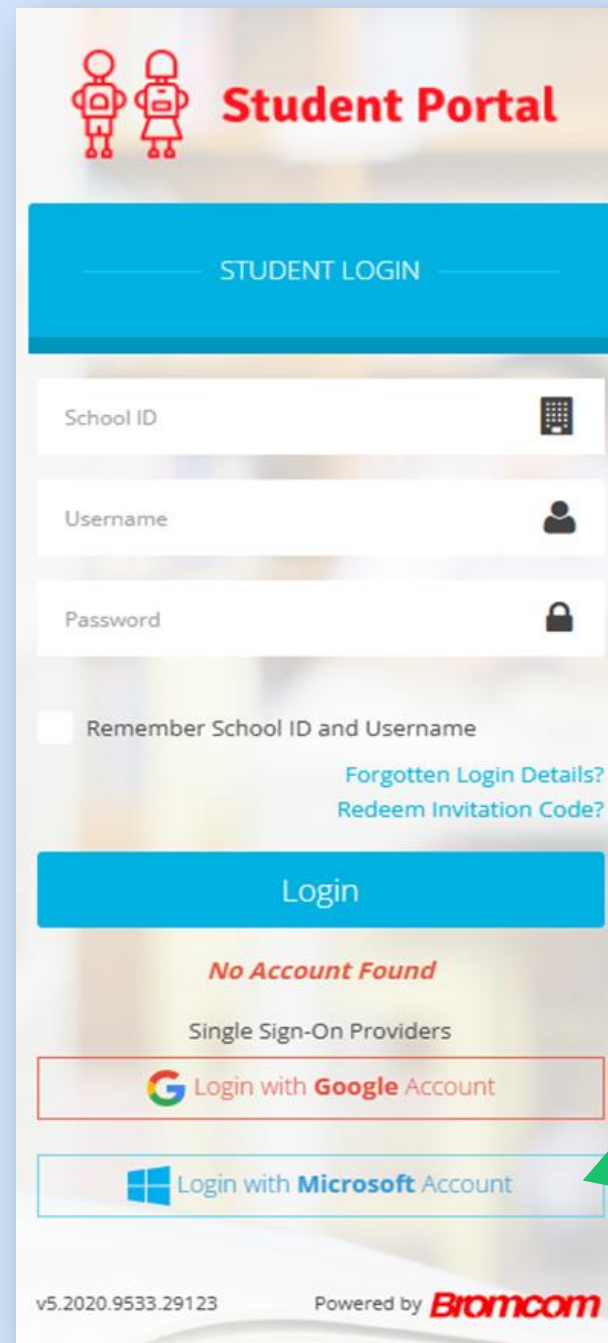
Student Portal

STUDENT LOGIN

School ID

Username

Password

Remember School ID and Username

Forgotten Login Details?
Redeem Invitation Code?

Login

No Account Found

Single Sign-On Providers

Login with **Google** Account

Login with **Microsoft** Account

v5.2020.9533.29123

Powered by Bromcom